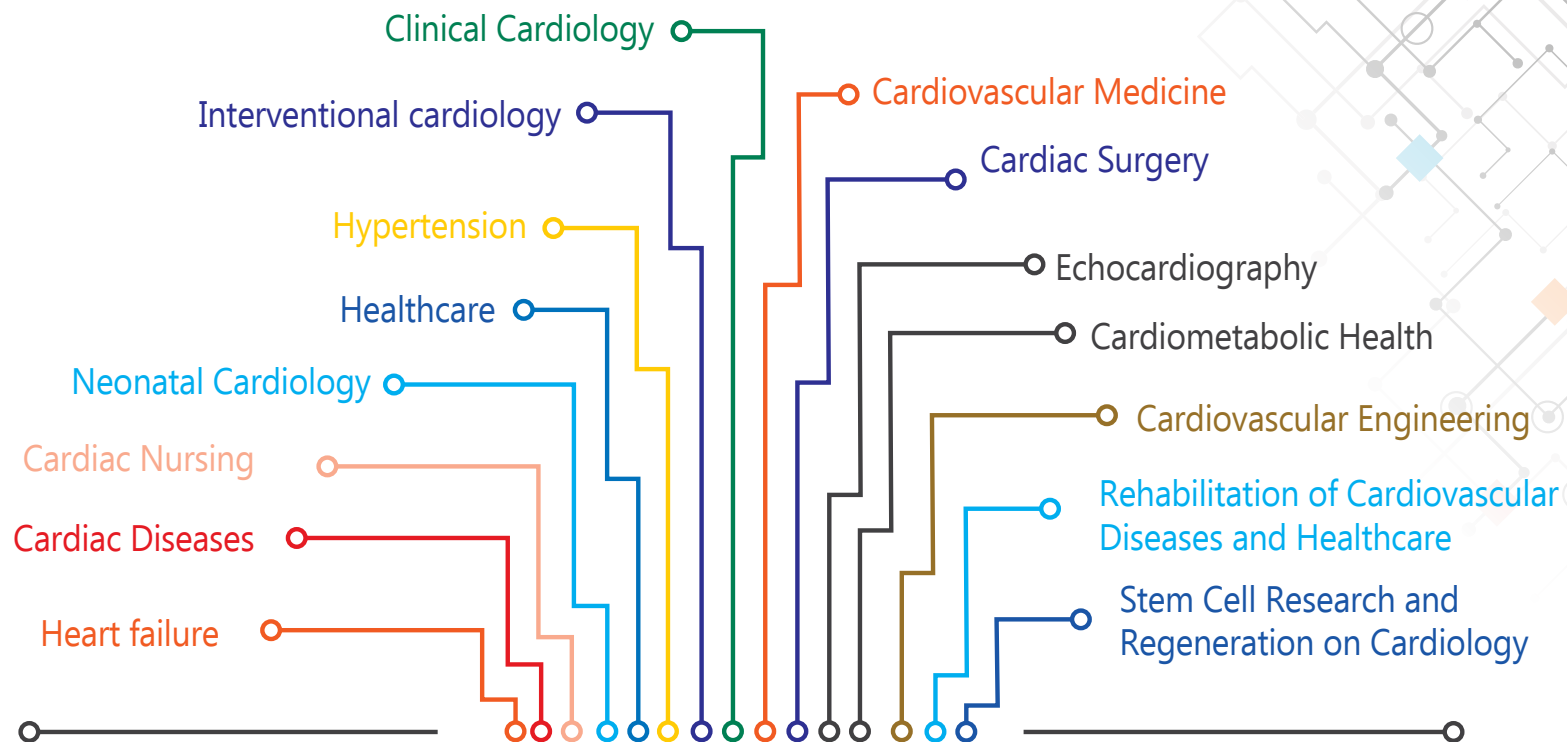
Clinical Cardiology

Interventional cardiology

Hypertension

Healthcare

Neonatal Cardiology

Cardiac Nursing

Cardiac Diseases

Heart failure

Cardiovascular Medicine

Cardiac Surgery

Echocardiography

Cardiometabolic Health

Cardiovascular Engineering

Rehabilitation of Cardiovascular Diseases and Healthcare

Stem Cell Research and Regeneration on Cardiology